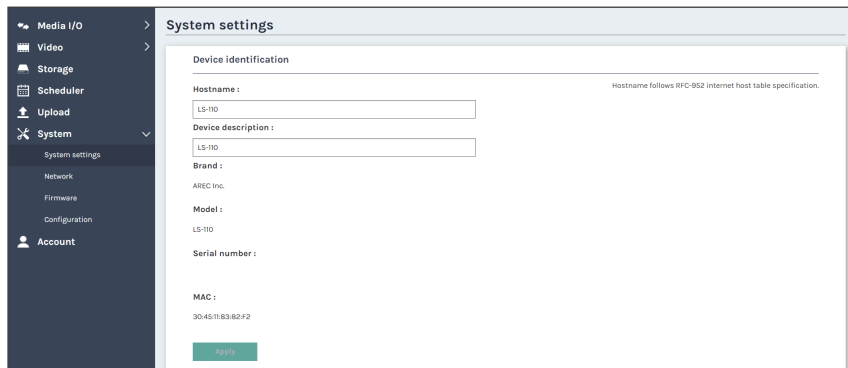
Media I/O >
Video >
Storage
Scheduler
Upload
System
System settings
Network
Firmware
Configuration
Account

System settings

Device identification

Hostname :

Hostname follows RFC-952 internet host table specification.

LS-110

Device description :

LS-110

Brand :

AREC Inc.

Model :

LS-110

Serial number :

MAC :

30:45:11:83:82:F2

Apply